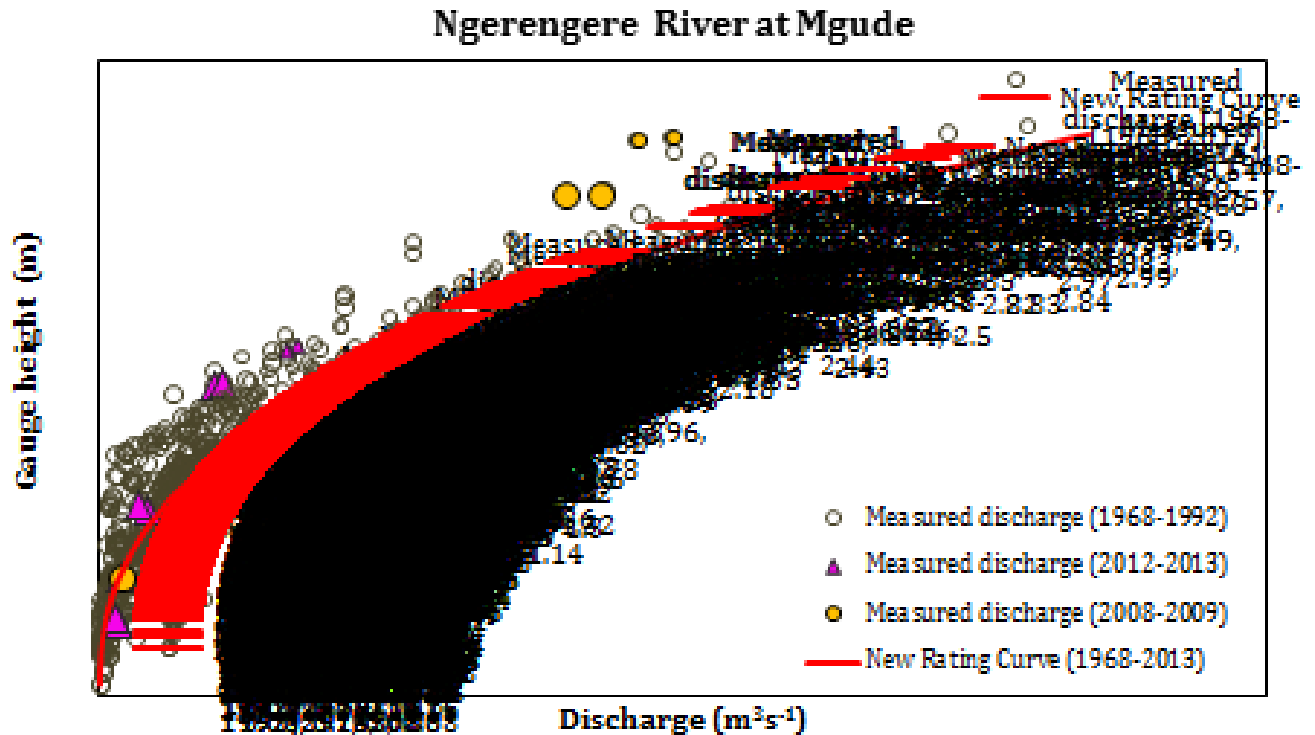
Ngerengere River at Mgude

Measured

New Rating Curve

discharge (1968-

Gauge height (m)

Discharge ($m^3s^{-1}$)

Measured discharge (1968-1992)

Measured discharge (2012-2013)

Measured discharge (2008-2009)

New Rating Curve (1968-2013)

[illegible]